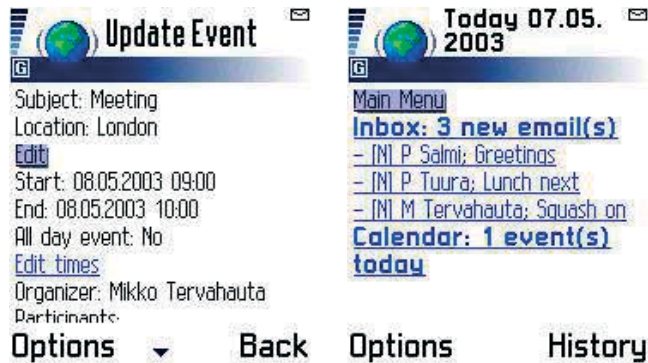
G

Update Event

Subject: Meeting
Location: London
Edit
Start: 08.05.2003 09:00
End: 08.05.2003 10:00
All day event: No
Edit times
Organizer: Mikko Tervahauta
Participants:

Options Back

G

Today 07.05. 2003

Main Menu
Inbox: 3 new email(s)
– [N] P Salmi; Greetings
– [N] P Tuura; Lunch next
– [N] M Tervahauta; Squash on
Calendar: 1 event(s) today

Options History